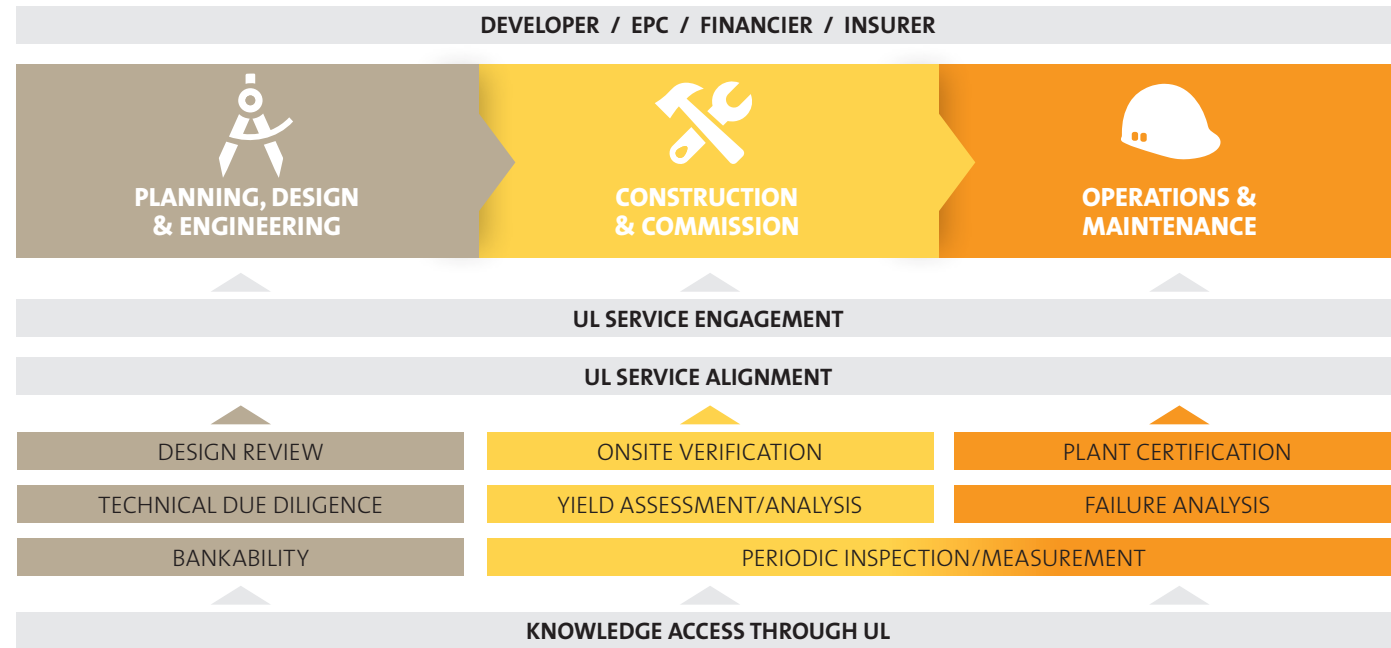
DEVELOPER / EPC / FINANCIER / INSURER

PLANNING, DESIGN & ENGINEERING

CONSTRUCTION & COMMISSION

OPERATIONS & MAINTENANCE

UL SERVICE ENGAGEMENT

UL SERVICE ALIGNMENT

DESIGN REVIEW

ONSITE VERIFICATION

PLANT CERTIFICATION

TECHNICAL DUE DILIGENCE

YIELD ASSESSMENT/ANALYSIS

FAILURE ANALYSIS

BANKABILITY

PERIODIC INSPECTION/MEASUREMENT

KNOWLEDGE ACCESS THROUGH UL